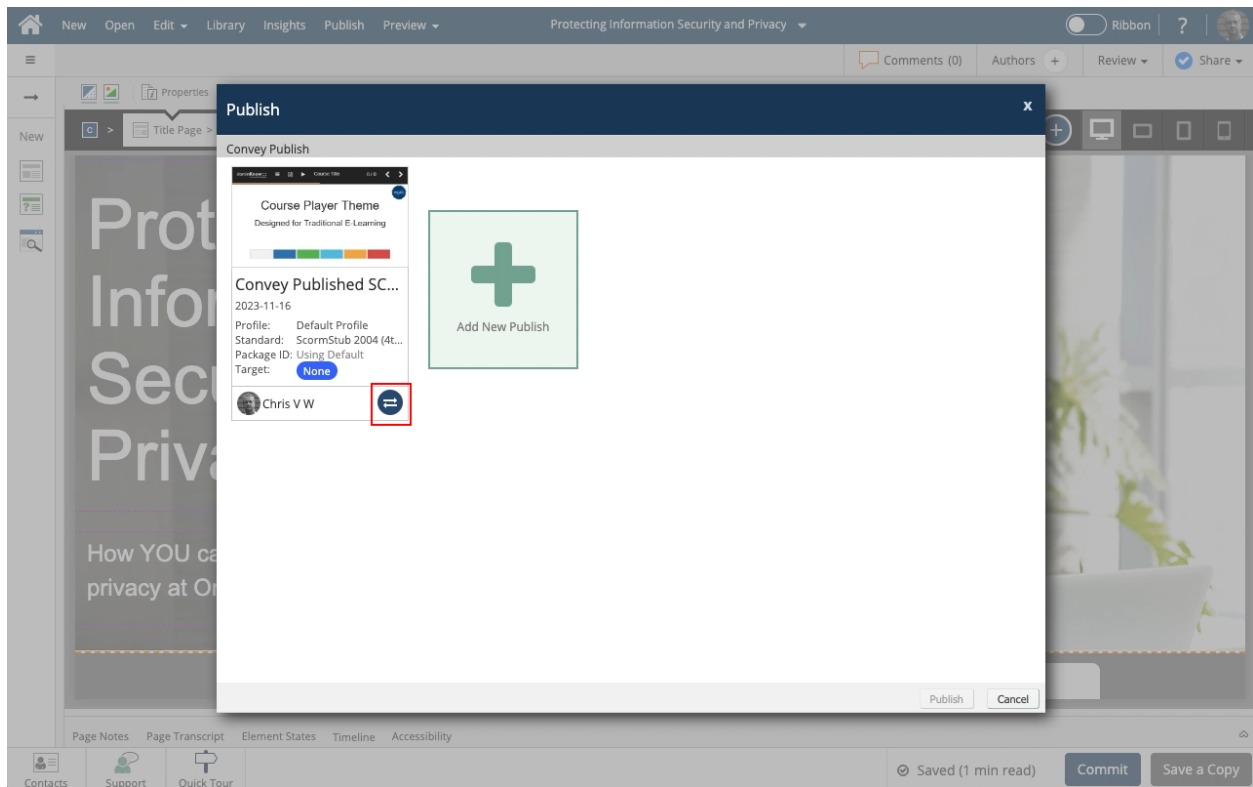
New Open Edit Library Insights Publish Preview

Protecting Information Security and Privacy

Ribbon ?

Comments (0) Authors + Review Share

Properties

New

Title Page >

Publish

Convey Publish

Course Title

Course Player Theme

Designed for Traditional E-Learning

Convey Published SC...

2023-11-16

Profile: Default Profile
Standard: ScormStub 2004 (4t...
Package ID: Using Default
Target: None

Chris V W

Add New Publish

Prot
Infor
Secu
Priva

How YOU ca
privacy at Or

Publish Cancel

Page Notes Page Transcript Element States Timeline Accessibility

Contacts Support Quick Tour

Saved (1 min read) Commit Save a Copy